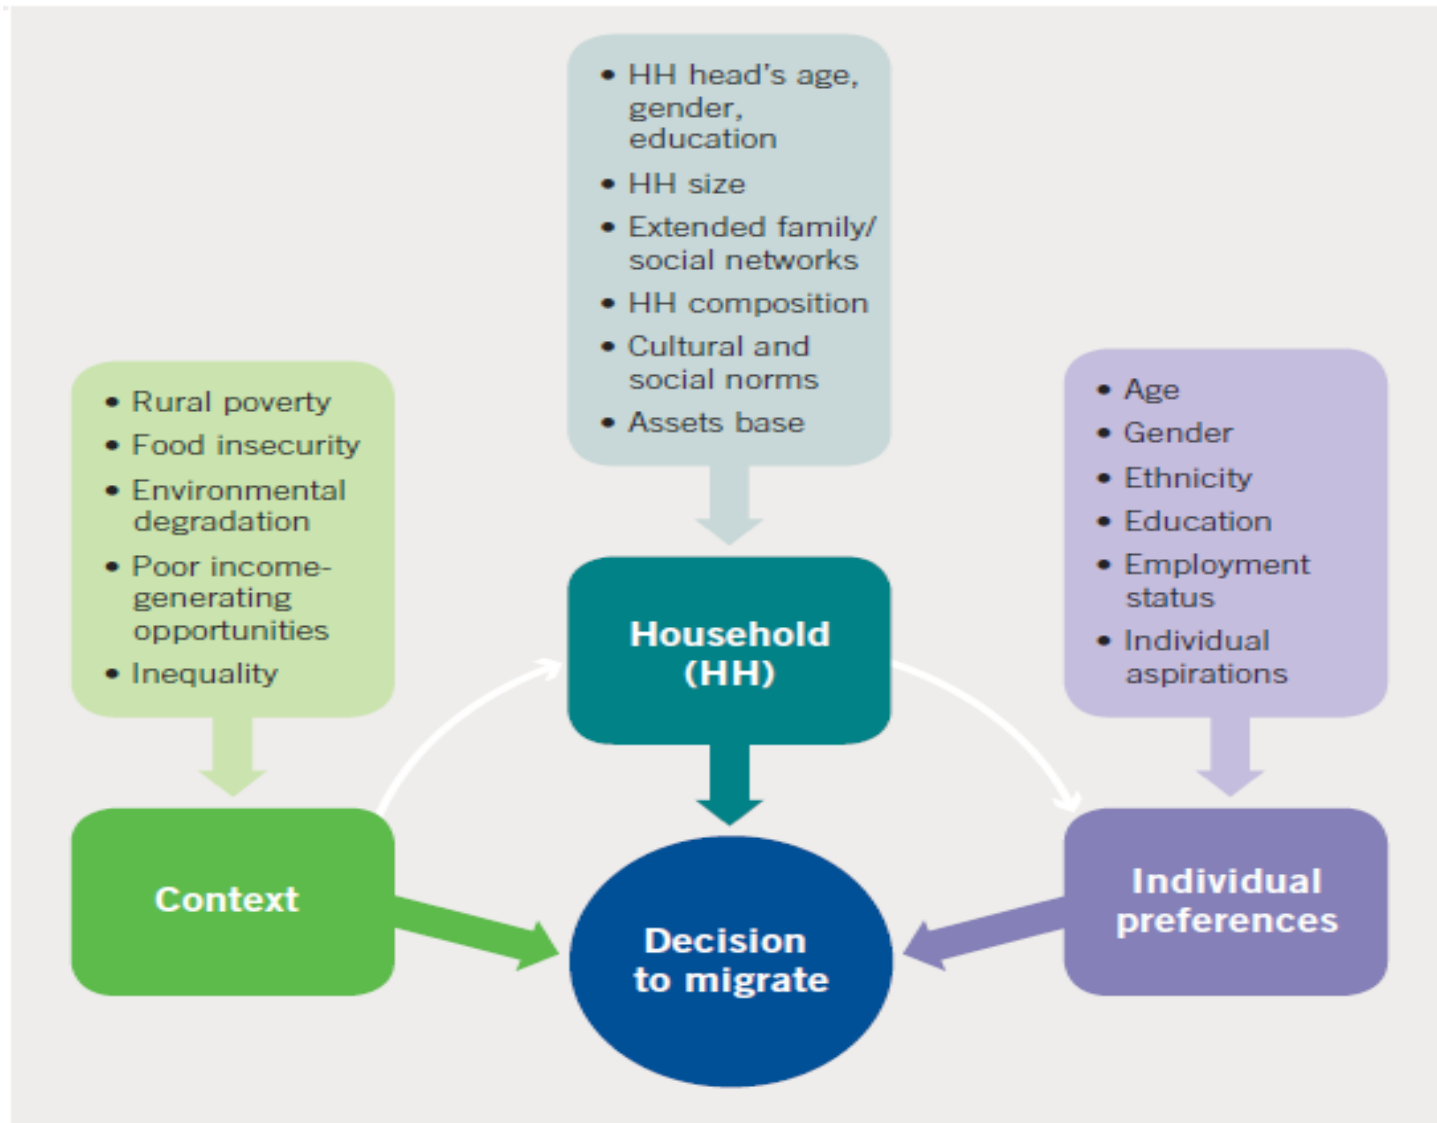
- HH head's age, gender, education
- HH size
- Extended family/ social networks
- HH composition
- Cultural and social norms
- Assets base

- Rural poverty
- Food insecurity
- Environmental degradation
- Poor income-generating opportunities
- Inequality

- Age
- Gender
- Ethnicity
- Education
- Employment status
- Individual aspirations

Household (HH)

Context

Decision to migrate

Individual preferences